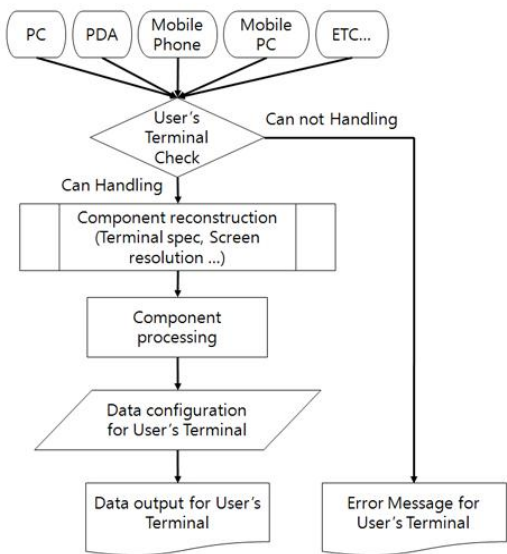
PC

PDA

Mobile Phone

Mobile PC

ETC...

User's Terminal Check

Can not Handling

Can Handling

Component reconstruction (Terminal spec, Screen resolution ...)

Component processing

Data configuration for User's Terminal

Data output for User's Terminal

Error Message for User's Terminal